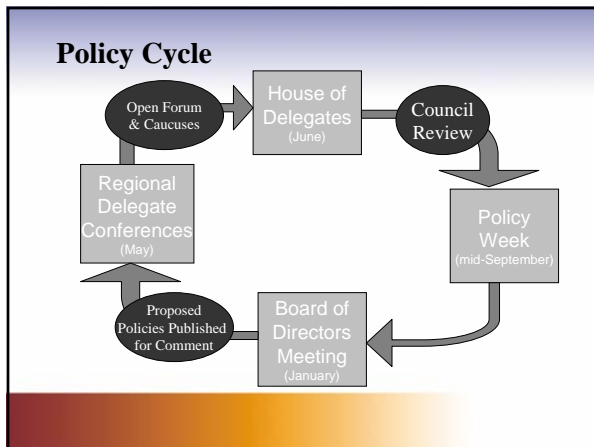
Policy Cycle

Open Forum & Caucuses

House of Delegates (June)

Council Review

Policy Week (mid-September)

Board of Directors Meeting (January)

Proposed Policies Published for Comment

Regional Delegate Conferences (May)